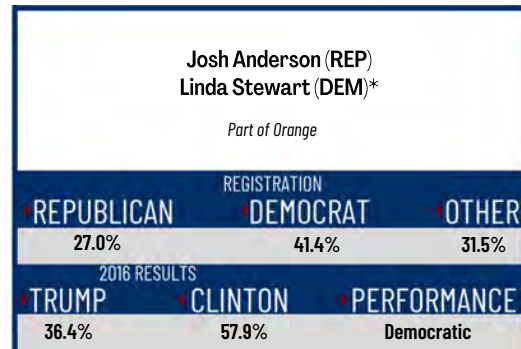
Josh Anderson (REP)
Linda Stewart (DEM)*

Part of Orange

REGISTRATION

| REPUBLICAN | DEMOCRAT | OTHER |
|---|---|---|
| 27.0% | 41.4% | 31.5% |

2016 RESULTS

| TRUMP | CLINTON | PERFORMANCE |
|---|---|---|
| 36.4% | 57.9% | Democratic |